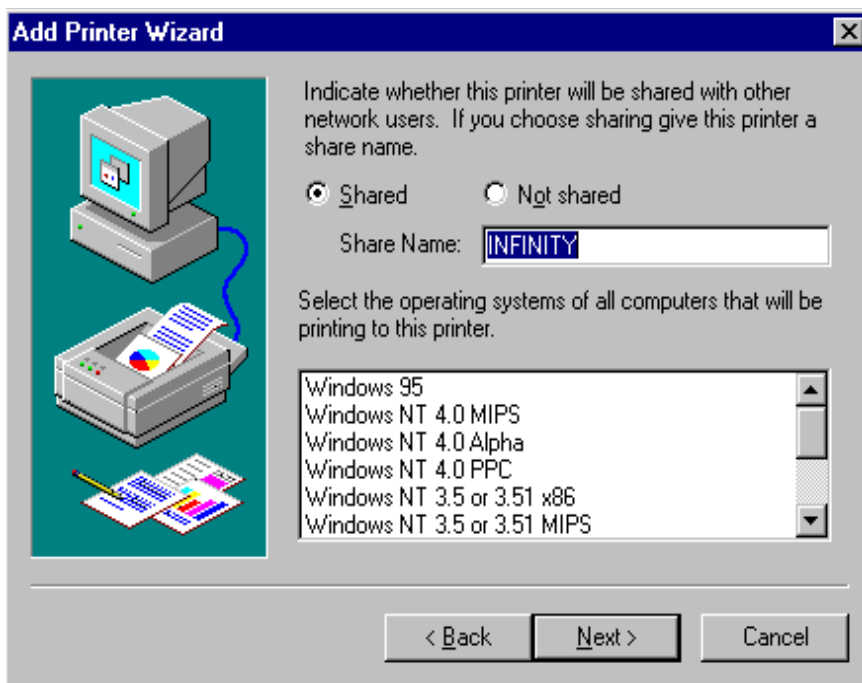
Add Printer Wizard

Indicate whether this printer will be shared with other network users. If you choose sharing give this printer a share name.

Shared

Not shared

Share Name: INFINITY

Select the operating systems of all computers that will be printing to this printer.

Windows 95
Windows NT 4.0 MIPS
Windows NT 4.0 Alpha
Windows NT 4.0 PPC
Windows NT 3.5 or 3.51 x86
Windows NT 3.5 or 3.51 MIPS

< Back

Next >

Cancel